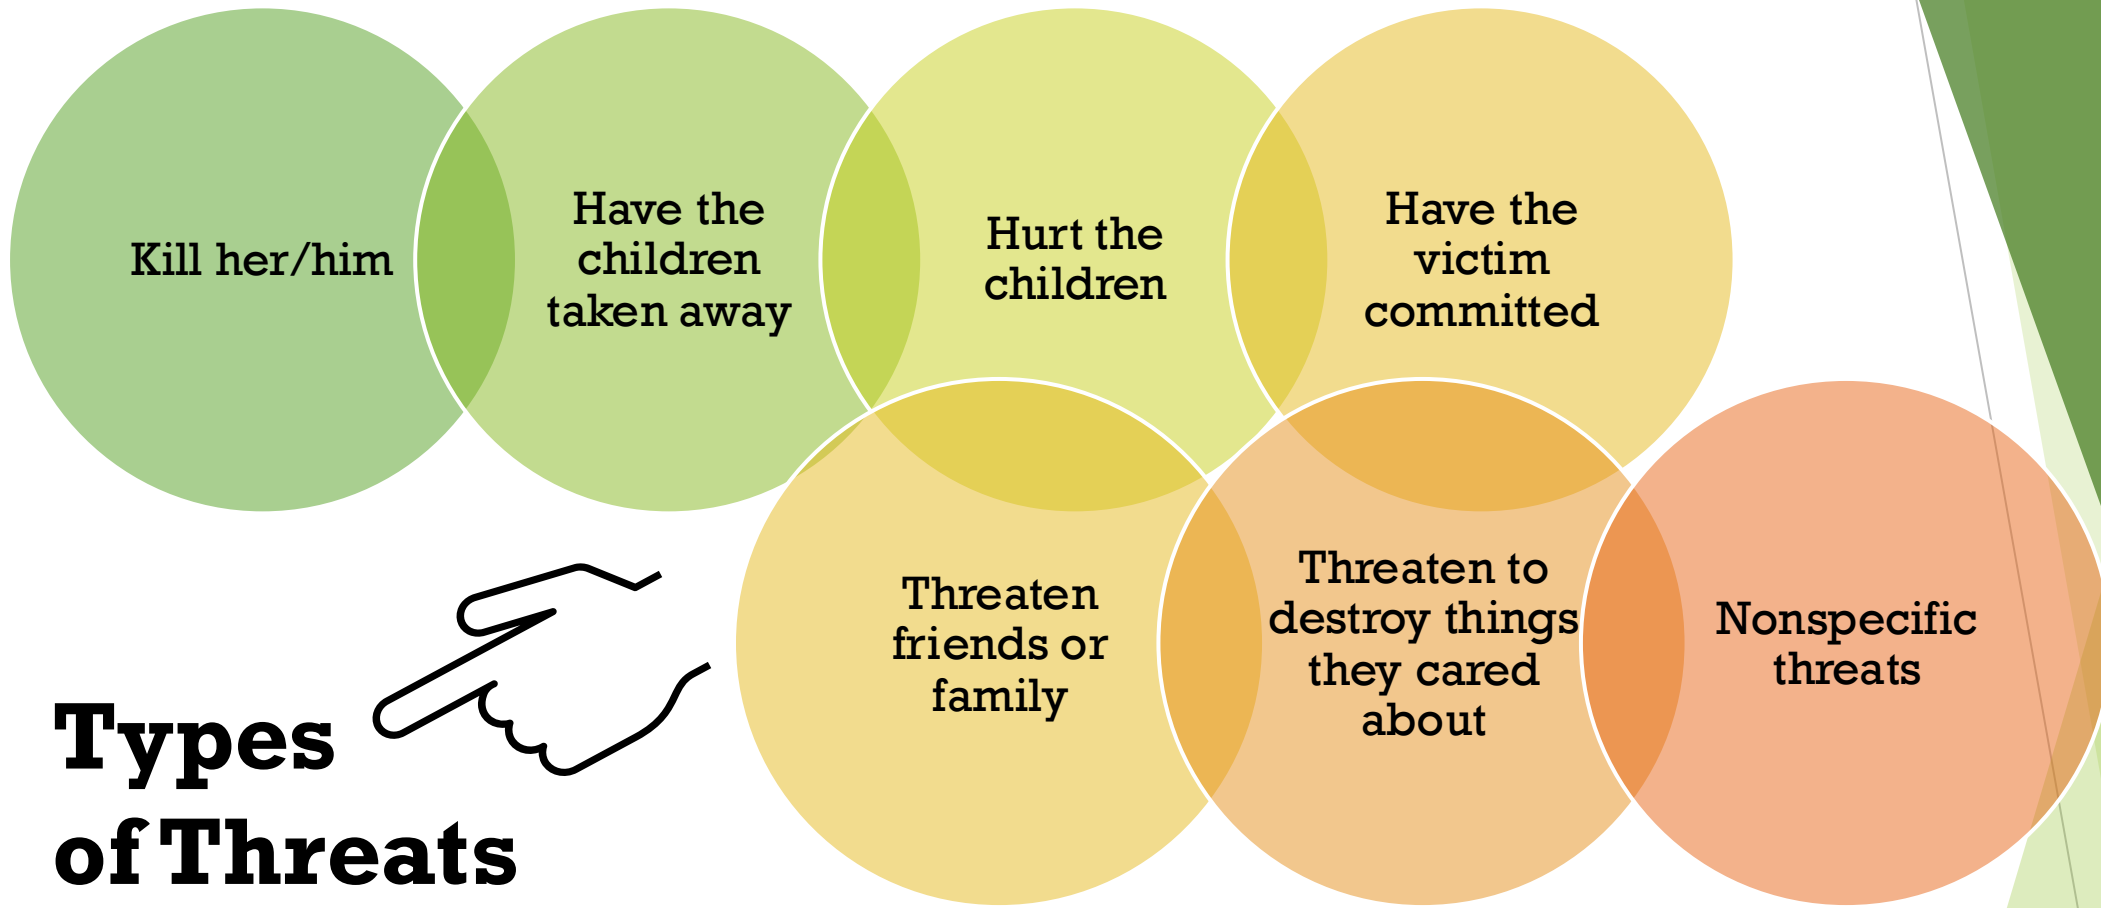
Kill her/him

Have the children taken away

Hurt the children

Have the victim committed

Threaten friends or family

Threaten to destroy things they cared about

Nonspecific threats

Types of Threats